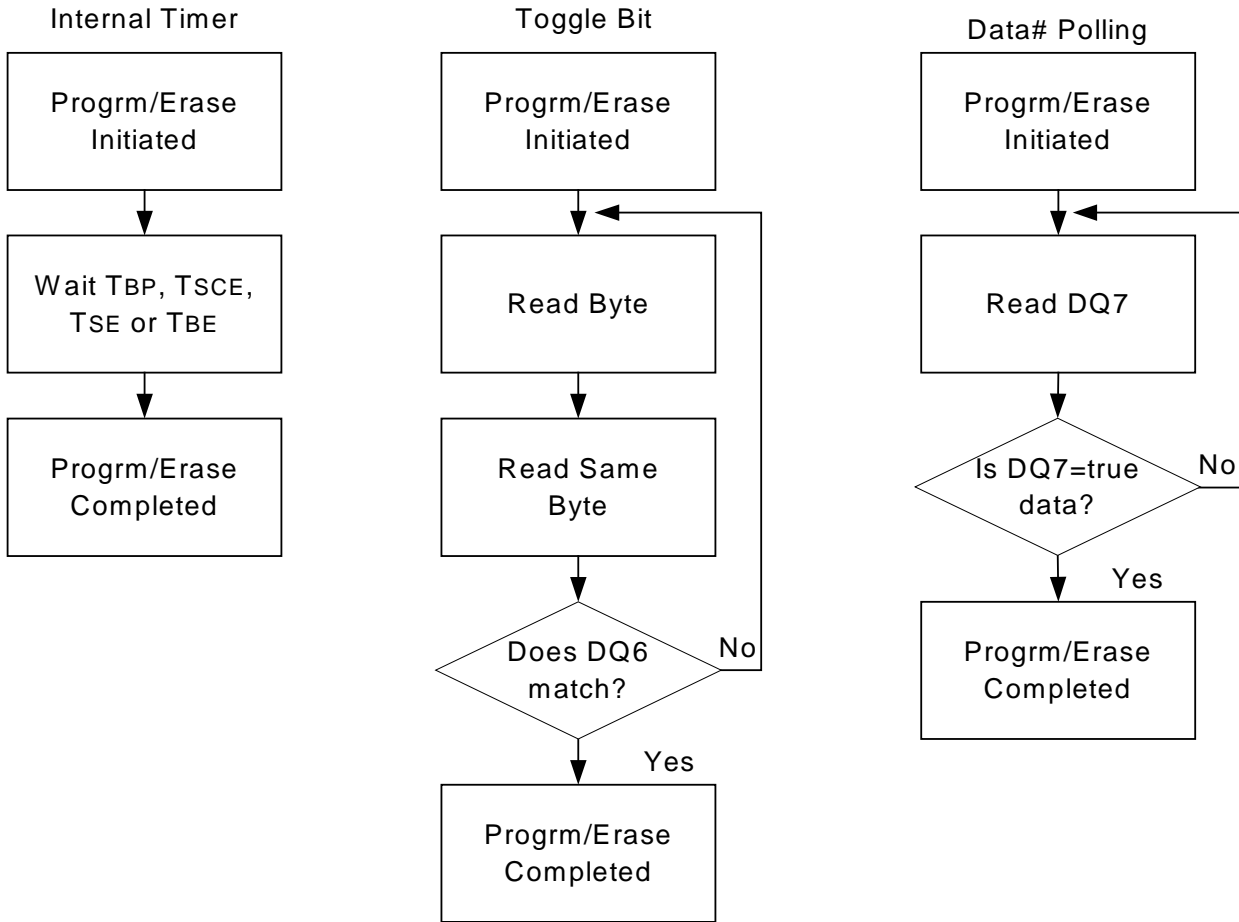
Internal Timer

Progrm/Erase Initiated

Wait TBP, TSCE, TSE or TBE

Progrm/Erase Completed

Toggle Bit

Progrm/Erase Initiated

Read Byte

Read Same Byte

Does DQ6 match?

No

Yes

Progrm/Erase Completed

Data# Polling

Progrm/Erase Initiated

Read DQ7

Is DQ7=true data?

No

Yes

Progrm/Erase Completed